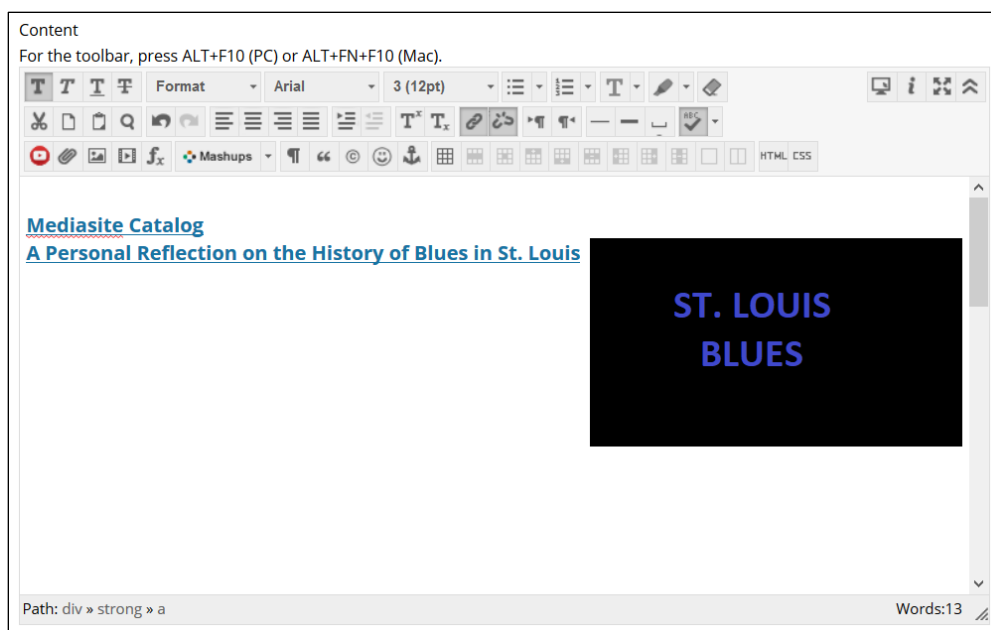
Content

For the toolbar, press ALT+F10 (PC) or ALT+FN+F10 (Mac).

Format Arial 3 (12pt)

Mashups

HTML CSS

Mediasite Catalog

A Personal Reflection on the History of Blues in St. Louis

ST. LOUIS BLUES

Path: div » strong » a

Words:13